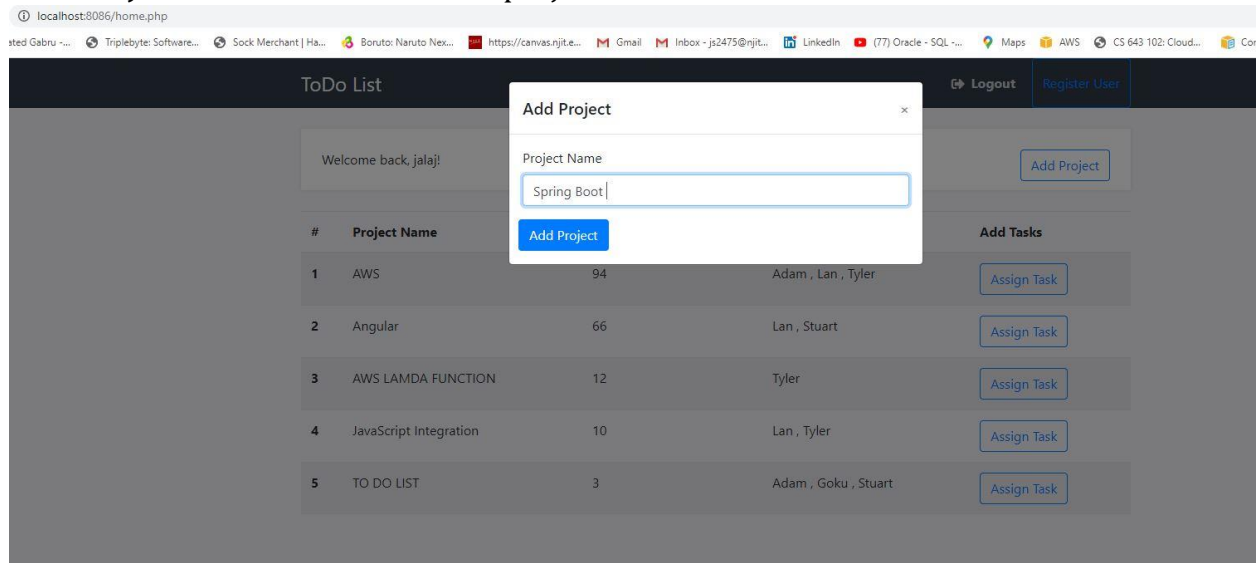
localhost:8086/home.php

ated Gabru -... Triplebyte: Software... Sock Merchant | Ha... Boruto: Naruto Nex... https://canvas.njit.e... Gmail Inbox - js2475@njit... LinkedIn (77) Oracle - SQL -... Maps AWS CS 643 102: Cloud... Cor

ToDo List

Logout Register User

Welcome back, jalaj!

Add Project

| # | Project Name | | | Add Tasks |
|---|---|---|---|---|
| 1 | AWS | 94 | Adam , Lan , Tyler | Assign Task |
| 2 | Angular | 66 | Lan , Stuart | Assign Task |
| 3 | AWS LAMDA FUNCTION | 12 | Tyler | Assign Task |
| 4 | JavaScript Integration | 10 | Lan , Tyler | Assign Task |
| 5 | TO DO LIST | 3 | Adam , Goku , Stuart | Assign Task |

Add Project ×

Project Name

Spring Boot

Add Project